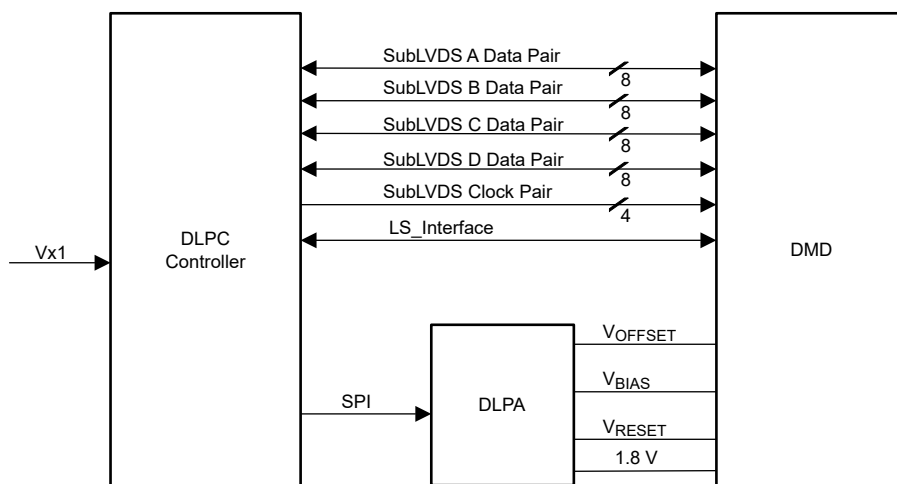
SubLVDS A Data Pair
8
SubLVDS B Data Pair
8
SubLVDS C Data Pair
8
SubLVDS D Data Pair
8
SubLVDS Clock Pair
4
LS_Interface

Vx1

DLPC Controller

DMD

$V_{OFFSET}$

$V_{BIAS}$

SPI

DLPA

$V_{RESET}$

1.8 V